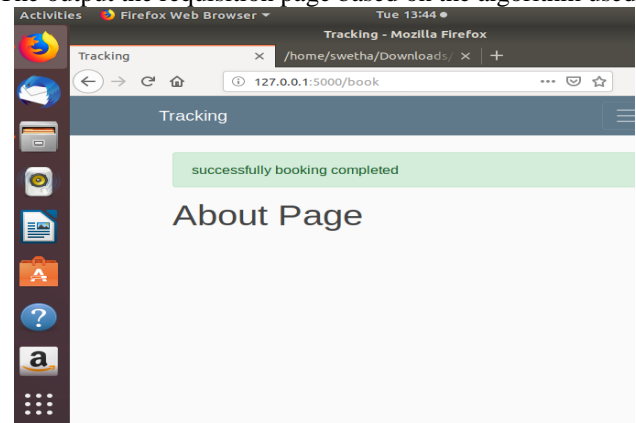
The output the requisition page based on the algorithm used
Activities Firefox Web Browser ▾ Tue 13:44 ●
Tracking - Mozilla Firefox
Tracking × /home/swetha/Downloads/ × +
127.0.0.1:5000/book
Tracking
successfully booking completed
About Page
a